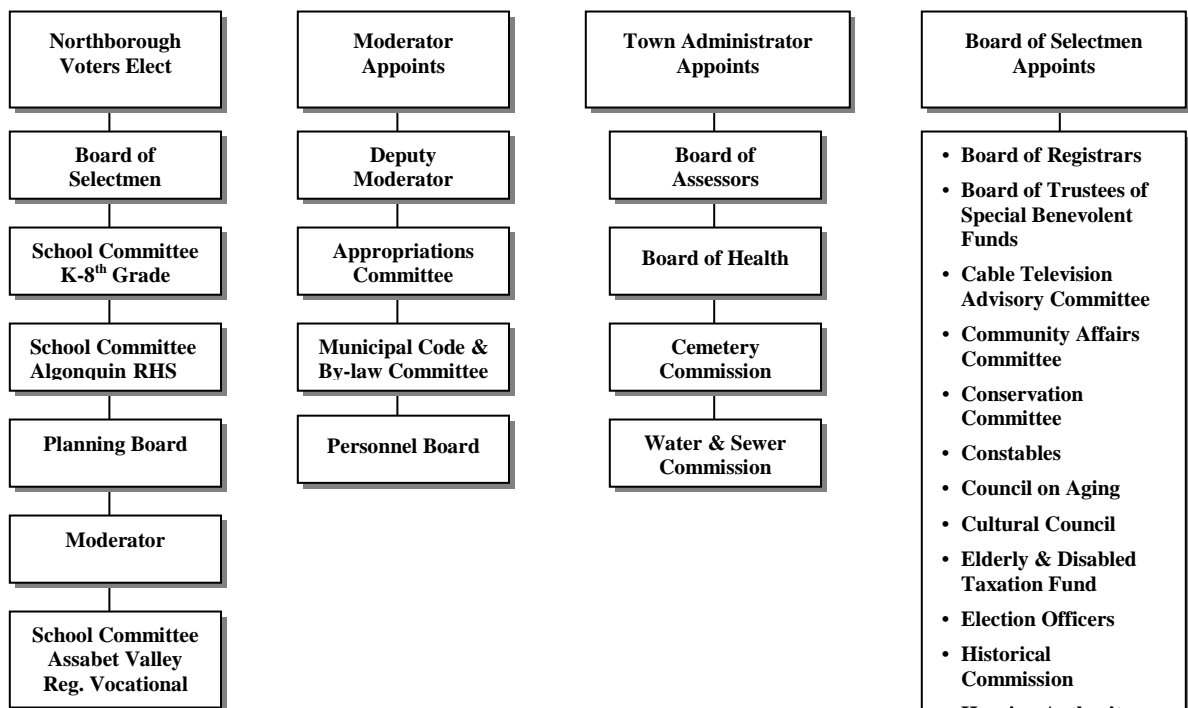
Northborough Voters Elect

Board of Selectmen

School Committee K-8$^{th}$ Grade

School Committee Algonquin RHS

Planning Board

Moderator

School Committee Assabet Valley Reg. Vocational

Moderator Appoints

Deputy Moderator

Appropriations Committee

Municipal Code & By-law Committee

Personnel Board

Town Administrator Appoints

Board of Assessors

Board of Health

Cemetery Commission

Water & Sewer Commission

Board of Selectmen Appoints

• Board of Registrars
• Board of Trustees of Special Benevolent Funds
• Cable Television Advisory Committee
• Community Affairs Committee
• Conservation Committee
• Constables
• Council on Aging
• Cultural Council
• Elderly & Disabled Taxation Fund
• Election Officers
• Historical Commission
• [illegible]